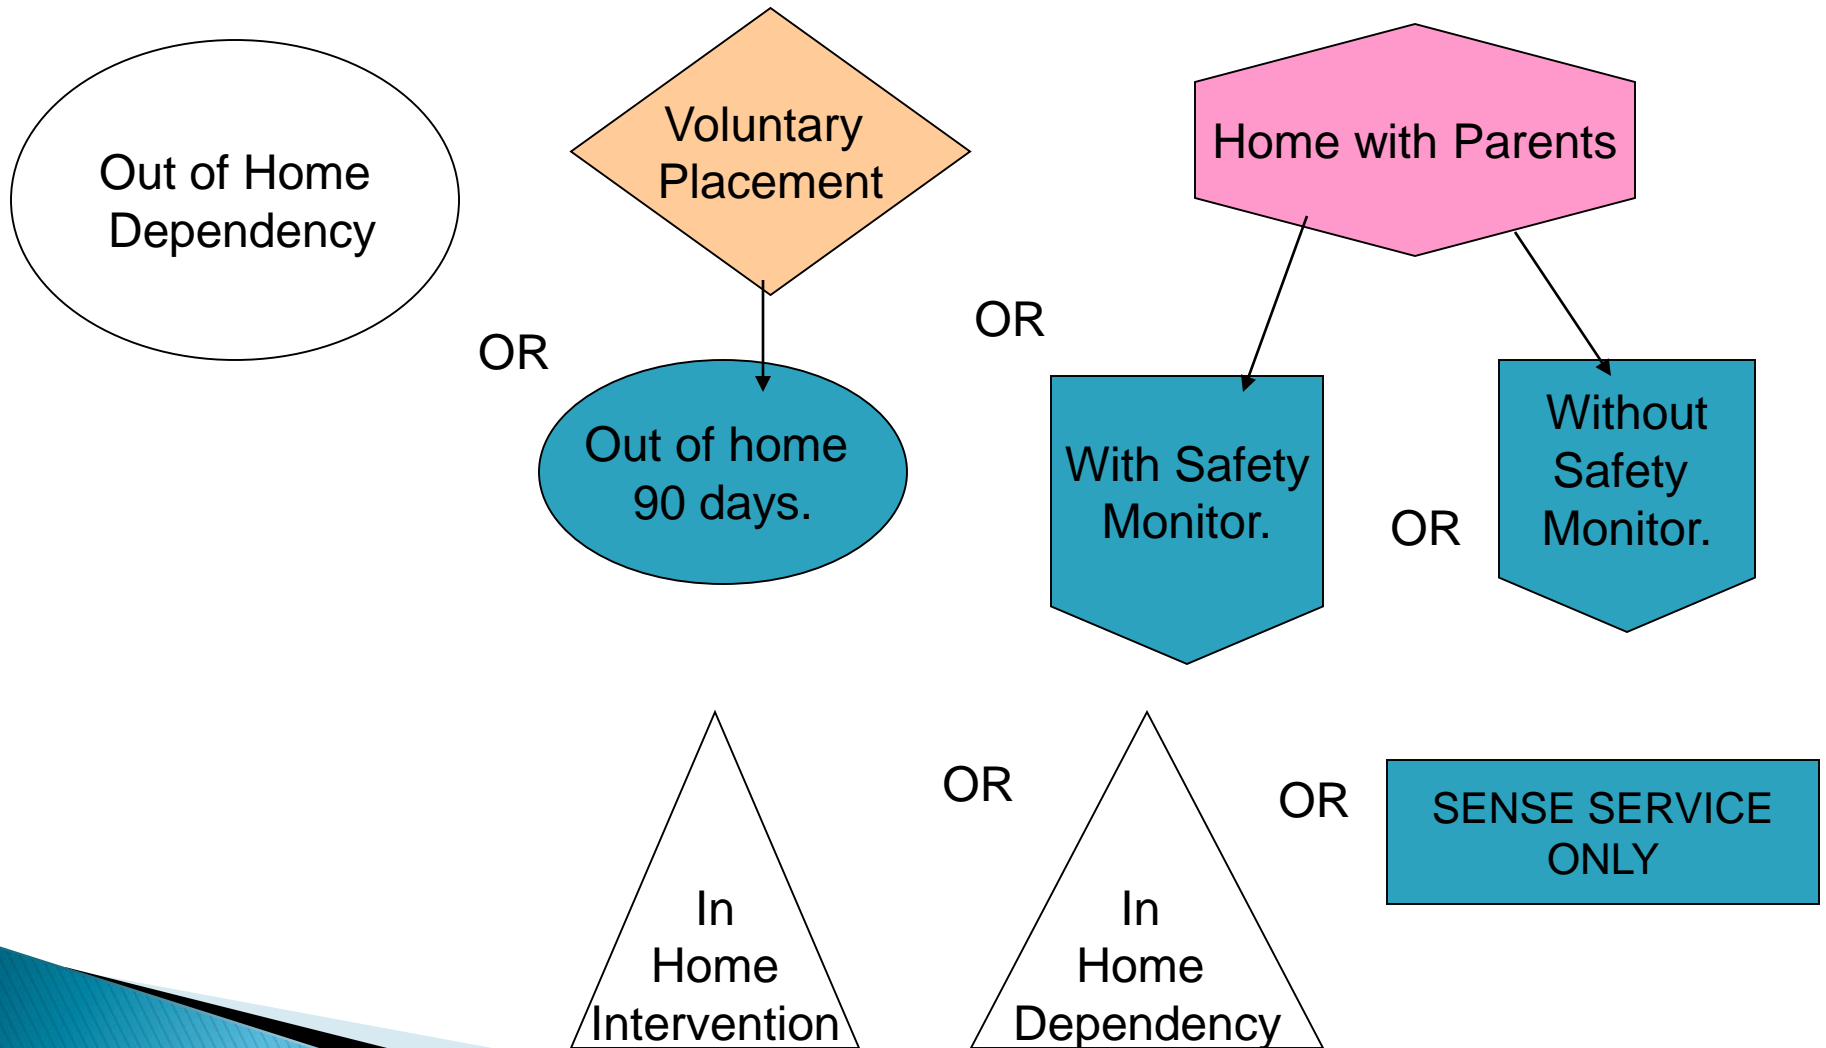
Out of Home Dependency

OR

Voluntary Placement

Out of home 90 days.

OR

Home with Parents

With Safety Monitor.

OR

Without Safety Monitor.

In Home Intervention

OR

In Home Dependency

OR

SENSE SERVICE ONLY